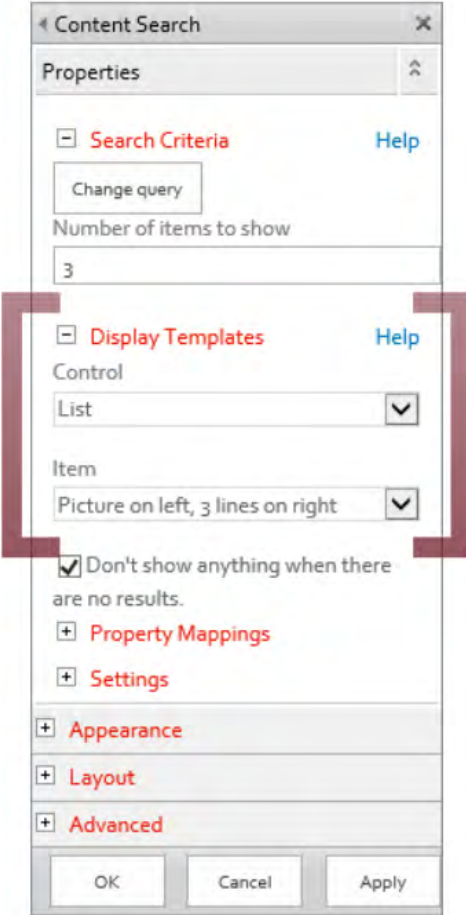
Content Search

Properties

Search Criteria

Help

Change query

Number of items to show

3

Display Templates

Help

Control

List

Item

Picture on left, 3 lines on right

Don't show anything when there are no results.

Property Mappings

Settings

Appearance

Layout

Advanced

OK

Cancel

Apply